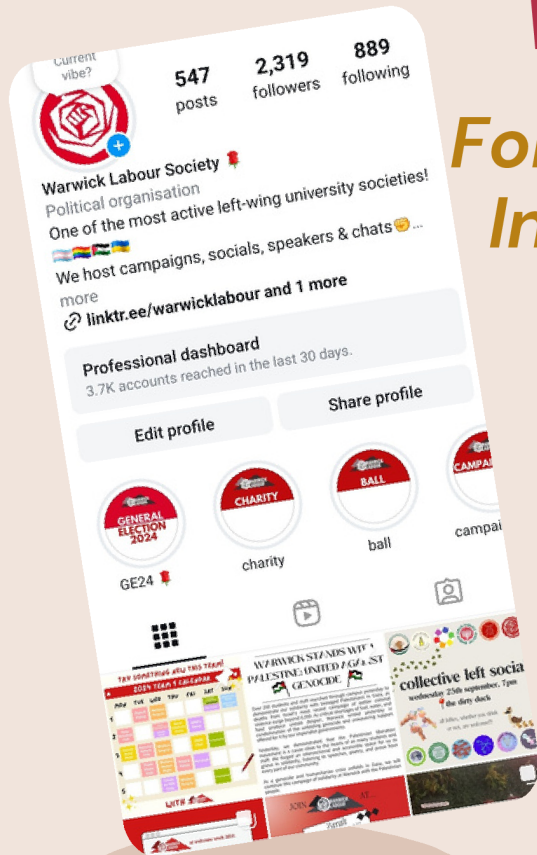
Current vibe?

547 posts

2,319 followers

889 following

Warwick Labour Society 🌹

Political organisation

One of the most active left-wing university societies! 🏳️‍⚧️🏳️‍🌈🇵🇸🇺🇦

We host campaigns, socials, speakers & chats✊... more

linktr.ee/warwicklabour and 1 more

Professional dashboard

3.7K accounts reached in the last 30 days.

Edit profile

Share profile

GENERAL ELECTION 2024

GE24 🌹

CHARITY

charity

BALL

ball

CAMPAI

campai

TRY SOMETHING NEW THIS TERM!

2024 TERM 1 CALENDAR

MON TUE WED THU FRI SAT SUN

WARWICK STANDS WITH PALESTINE UNITED AGAINST GENOCIDE 🇵🇸

JOIN US AT...

collective left socia

wednesday 25th september, 7pm

📍 the dirty duck

For

In